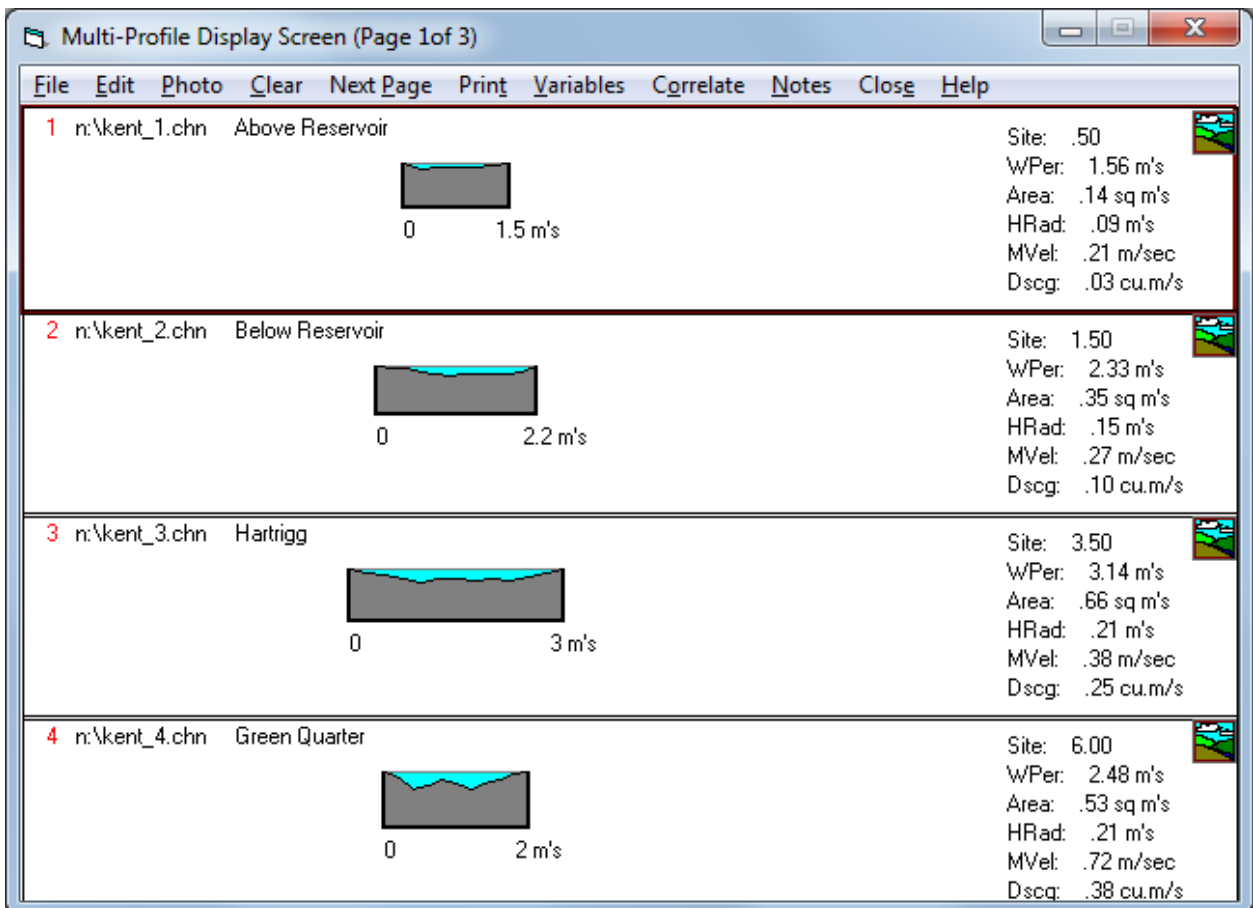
Multi-Profile Display Screen (Page 1of 3)

File Edit Photo Clear Next Page Print Variables Correlate Notes Close Help

1 n:\kent_1.chn Above Reservoir

0 1.5 m's

Site: .50
WPer: 1.56 m's
Area: .14 sq m's
HRad: .09 m's
MVel: .21 m/sec
Dscg: .03 cu.m/s

2 n:\kent_2.chn Below Reservoir

0 2.2 m's

Site: 1.50
WPer: 2.33 m's
Area: .35 sq m's
HRad: .15 m's
MVel: .27 m/sec
Dscg: .10 cu.m/s

3 n:\kent_3.chn Hartrigg

0 3 m's

Site: 3.50
WPer: 3.14 m's
Area: .66 sq m's
HRad: .21 m's
MVel: .38 m/sec
Dscg: .25 cu.m/s

4 n:\kent_4.chn Green Quarter

0 2 m's

Site: 6.00
WPer: 2.48 m's
Area: .53 sq m's
HRad: .21 m's
MVel: .72 m/sec
Dscg: .38 cu.m/s